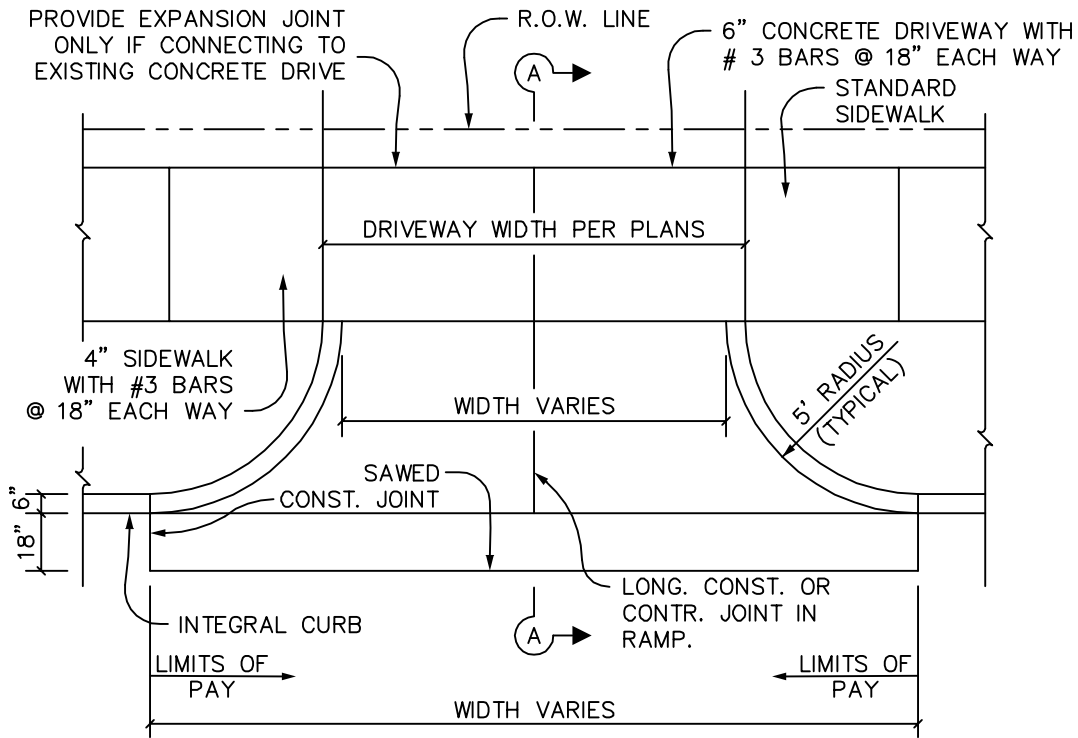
PROVIDE EXPANSION JOINT ONLY IF CONNECTING TO EXISTING CONCRETE DRIVE

R.O.W. LINE

6" CONCRETE DRIVEWAY WITH # 3 BARS @ 18" EACH WAY

A

STANDARD SIDEWALK

DRIVEWAY WIDTH PER PLANS

4" SIDEWALK WITH #3 BARS @ 18" EACH WAY

WIDTH VARIES

5' RADIUS (TYPICAL)

6"

18"

SAWED

CONST. JOINT

LONG. CONST. OR CONTR. JOINT IN RAMP.

INTEGRAL CURB

A

LIMITS OF PAY

LIMITS OF PAY

WIDTH VARIES